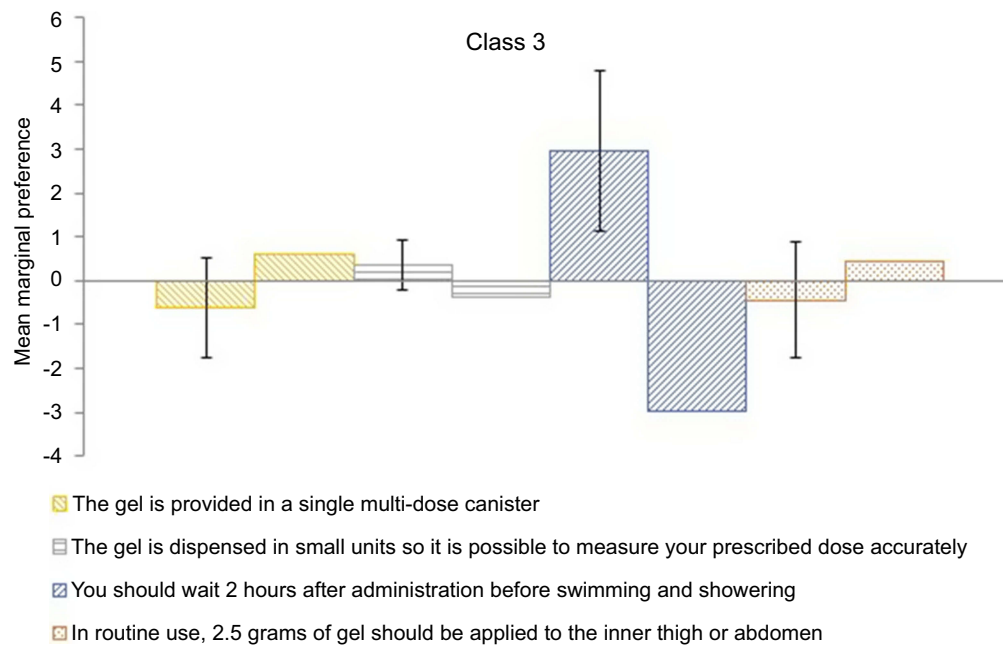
Class 3

Mean marginal preference

6
5
4
3
2
1
0
-1
-2
-3
-4

The gel is provided in a single multi-dose canister

The gel is dispensed in small units so it is possible to measure your prescribed dose accurately

You should wait 2 hours after administration before swimming and showering

In routine use, 2.5 grams of gel should be applied to the inner thigh or abdomen